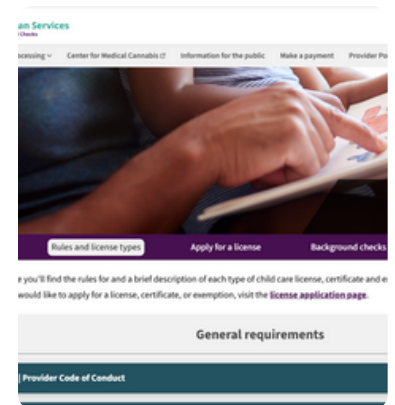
an Services
Checks

ocessing ∨ Center for Medical Cannabis Information for the public Make a payment Provider Po

Rules and license types Apply for a license Background checks

e you'll find the rules for and a brief description of each type of child care license, certificate and e
would like to apply for a license, certificate, or exemption, visit the license application page.

General requirements

| Provider Code of Conduct